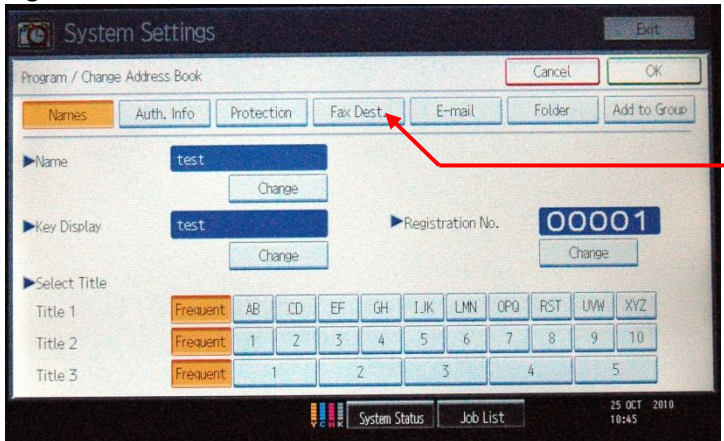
System Settings
Exit
Program / Change Address Book
Cancel
OK
Names
Auth. Info
Protection
Fax Dest.
E-mail
Folder
Add to Group
▶Name
test
Change
▶Key Display
test
Change
▶Registration No.
00001
Change
▶Select Title
Title 1
Frequent
AB
CD
EF
GH
IJK
LMN
OPQ
RST
UVW
XYZ
Title 2
Frequent
1
2
3
4
5
6
7
8
9
10
Title 3
Frequent
1
2
3
4
5
System Status
Job List
25 OCT 2010
10:45